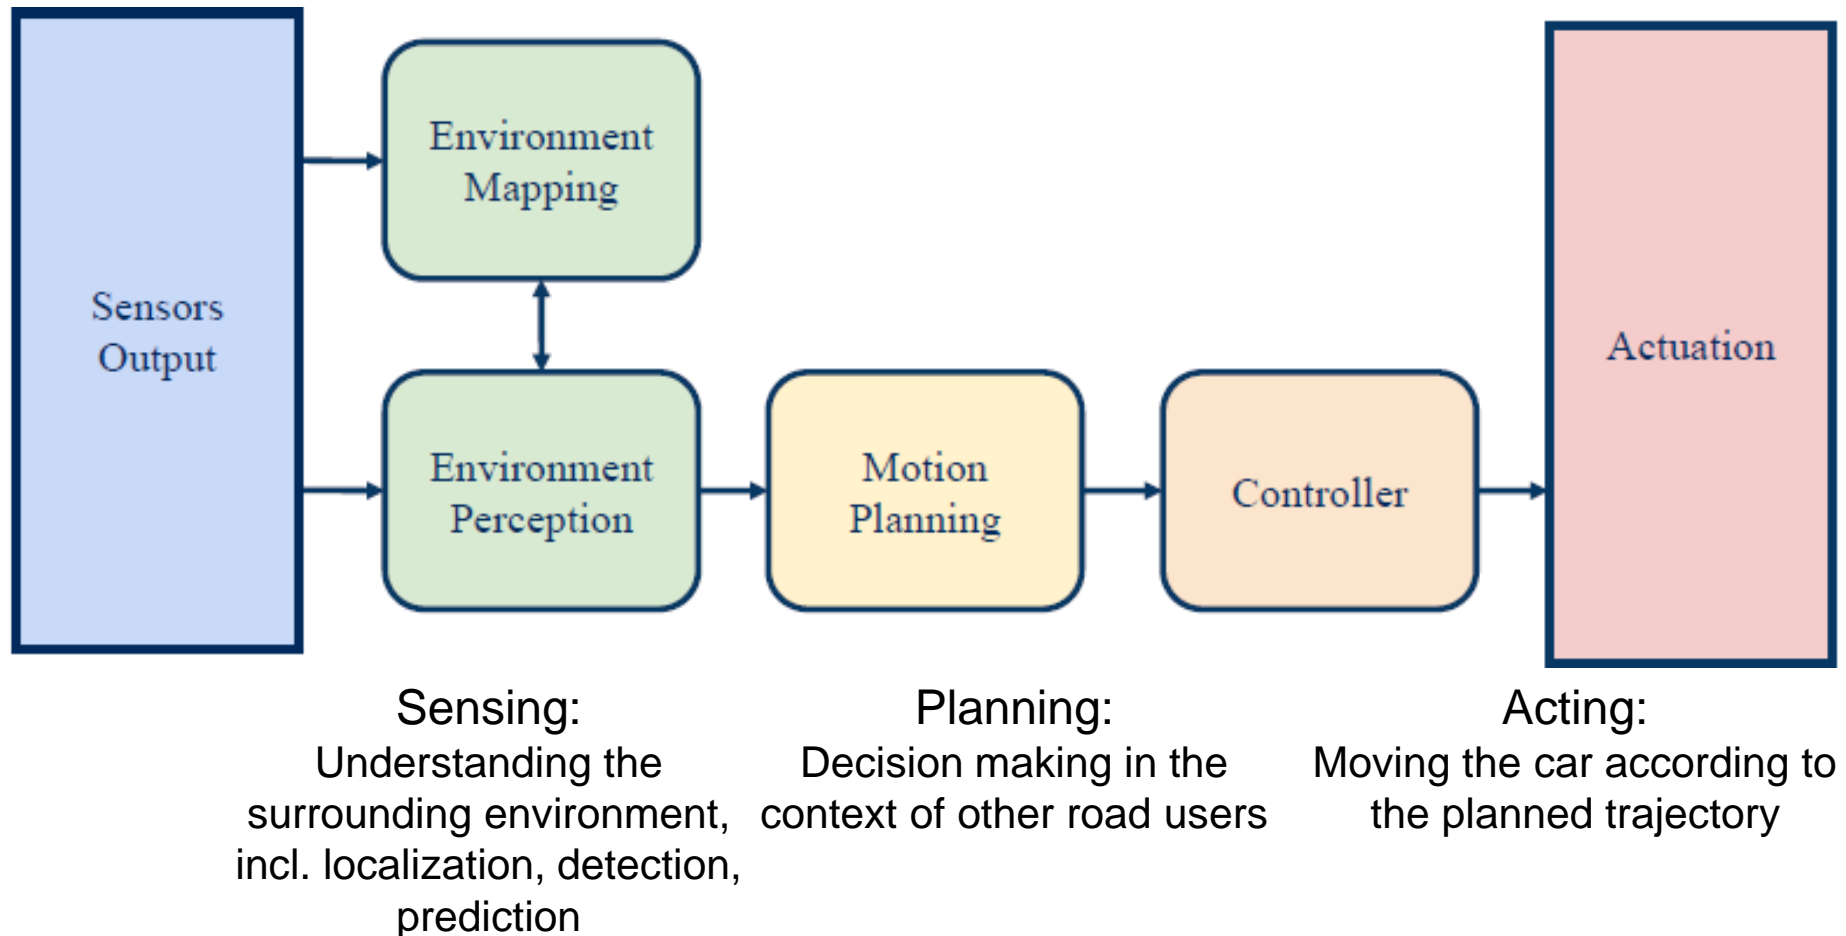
Sensors Output

Environment Mapping

Environment Perception

Motion Planning

Controller

Actuation

Sensing:
Understanding the surrounding environment, incl. localization, detection, prediction

Planning:
Decision making in the context of other road users

Acting:
Moving the car according to the planned trajectory